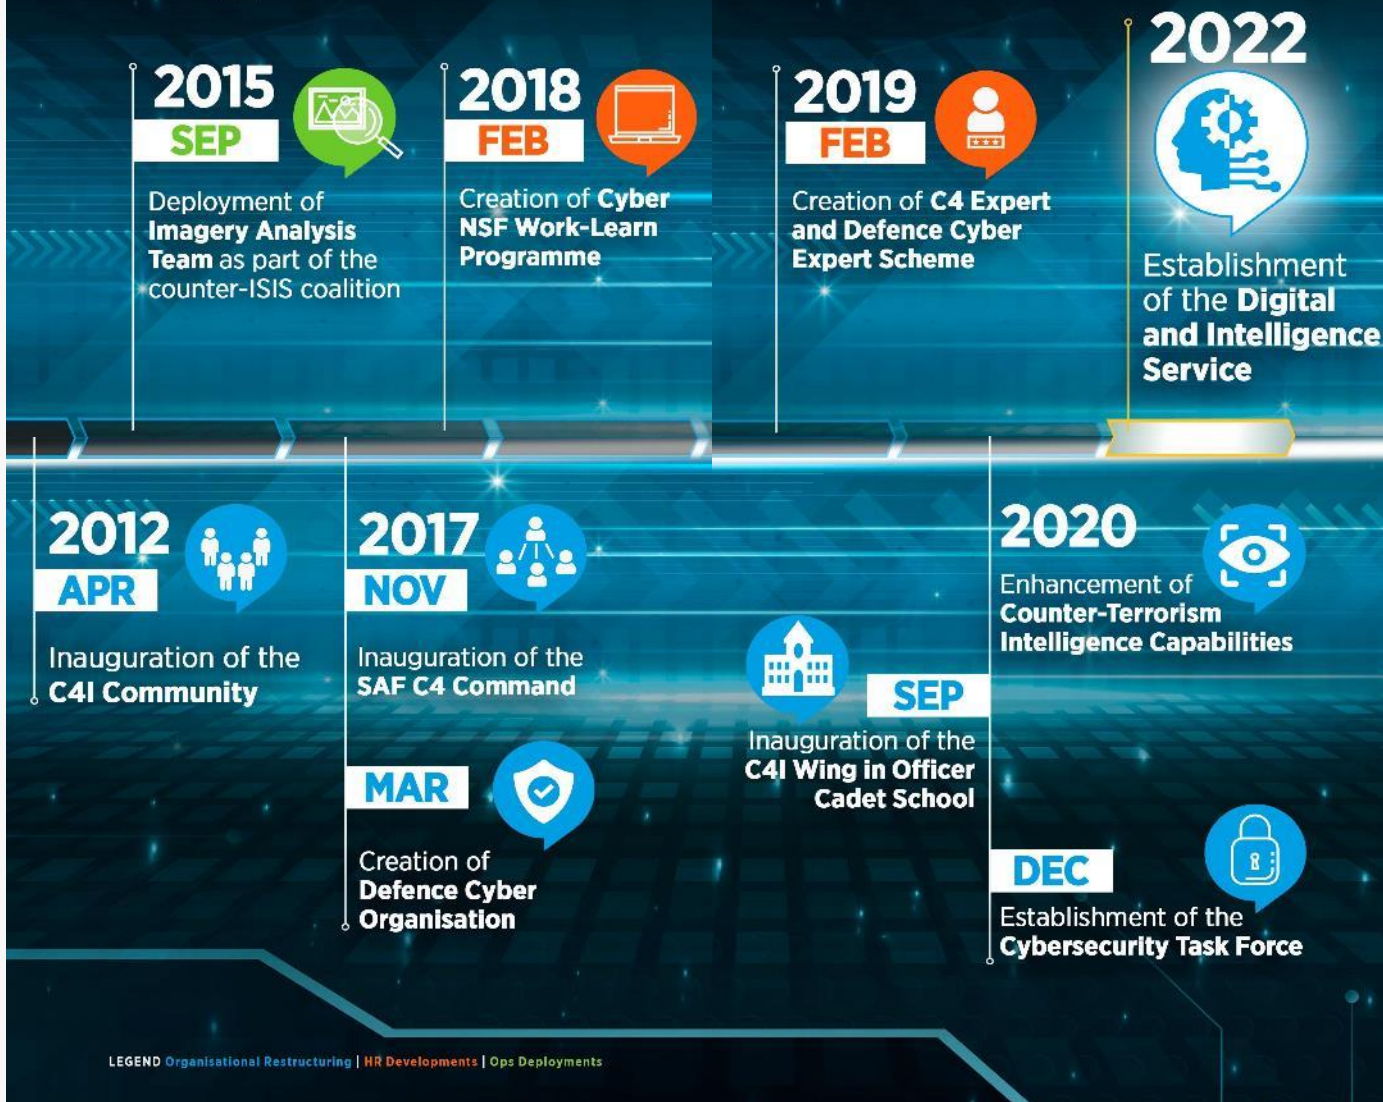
2015
SEP
Deployment of Imagery Analysis Team as part of the counter-ISIS coalition

2018
FEB
Creation of Cyber NSF Work-Learn Programme

2019
FEB
Creation of C4 Expert and Defence Cyber Expert Scheme

2022
Establishment of the Digital and Intelligence Service

2012
APR
Inauguration of the C4I Community

2017
NOV
Inauguration of the SAF C4 Command

MAR
Creation of Defence Cyber Organisation

SEP
Inauguration of the C4I Wing in Officer Cadet School

2020
Enhancement of Counter-Terrorism Intelligence Capabilities

DEC
Establishment of the Cybersecurity Task Force

LEGEND Organisational Restructuring | HR Developments | Ops Deployments